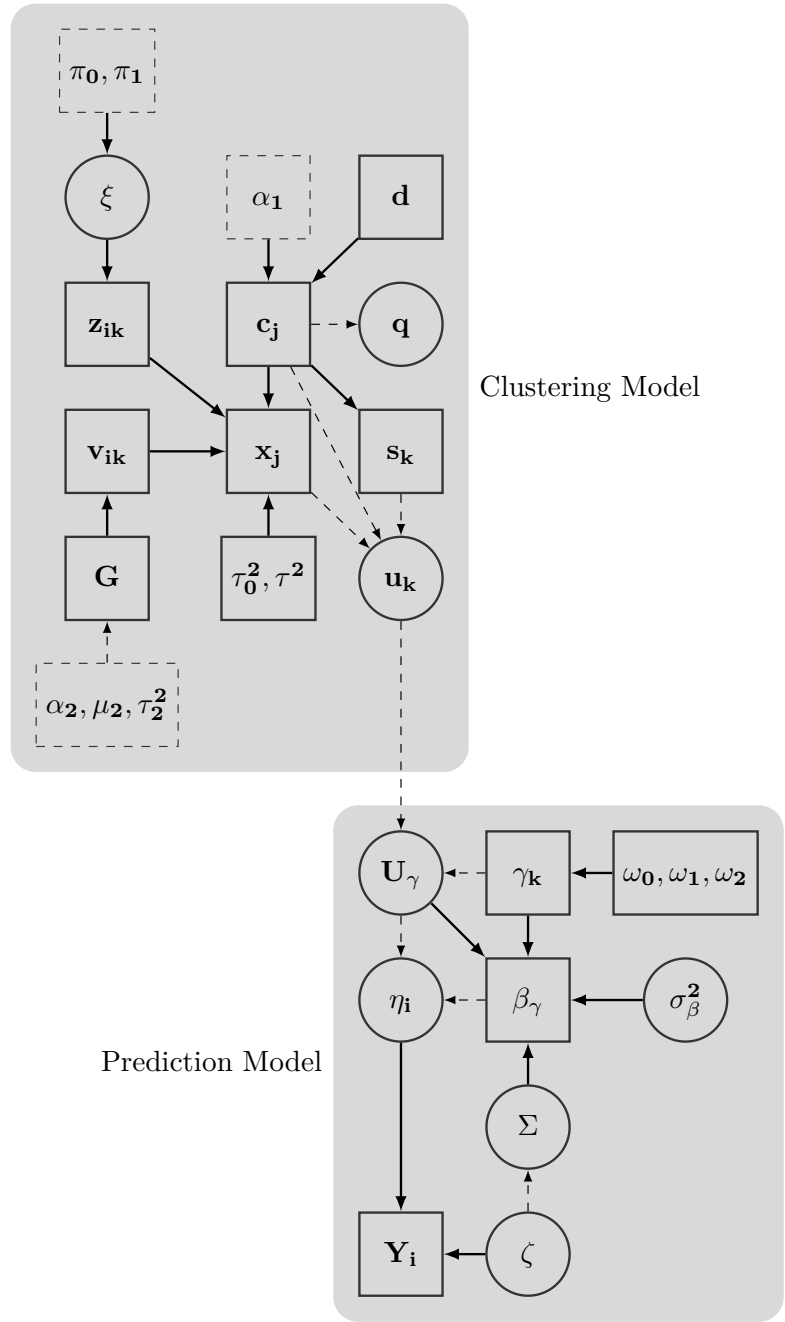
$\pi_0, \pi_1$

$\xi$

$\alpha_1$

$\mathbf{d}$

$\mathbf{z_{ik}}$

$\mathbf{c_j}$

$\mathbf{q}$

Clustering Model

$\mathbf{v_{ik}}$

$\mathbf{x_j}$

$\mathbf{s_k}$

$\mathbf{G}$

$\tau_0^2, \tau^2$

$\mathbf{u_k}$

$\alpha_2, \mu_2, \tau_2^2$

$\mathbf{U}_\gamma$

$\gamma_k$

$\omega_0, \omega_1, \omega_2$

$\eta_i$

$\beta_\gamma$

$\sigma_\beta^2$

Prediction Model

$\Sigma$

$\mathbf{Y_i}$

$\zeta$